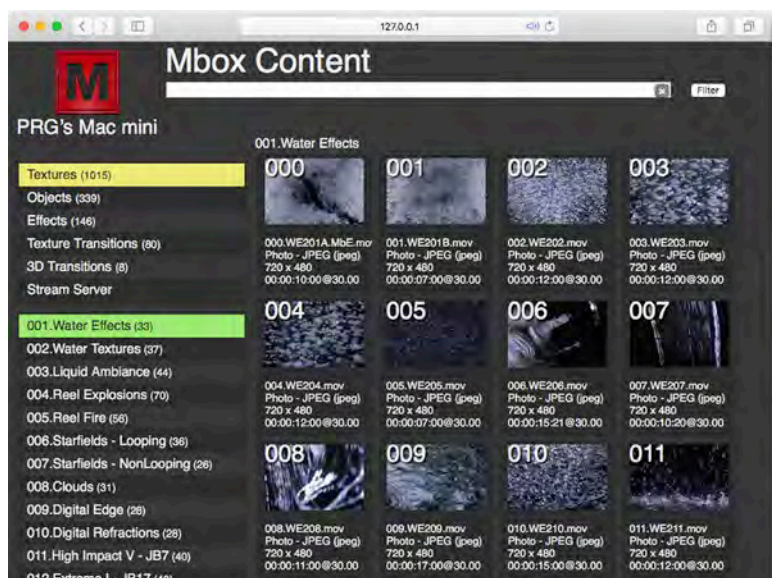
127.0.0.1

M

Mbox Content

Filter

PRG's Mac mini

Textures (1015)
Objects (339)
Effects (146)
Texture Transitions (80)
3D Transitions (8)
Stream Server

001.Water Effects (33)
002.Water Textures (37)
003.Liquid Ambiance (44)
004.Reel Explosions (70)
005.Reel Fire (56)
006.Starfields - Looping (36)
007.Starfields - NonLooping (26)
008.Clouds (31)
009.Digital Edge (26)
010.Digital Refractions (28)
011.High Impact V - JB7 (40)
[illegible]

001.Water Effects

000
000.WE201A.MbE.mov
Photo - JPEG (jpeg)
720 x 480
00:00:10:00@30.00

001
001.WE201B.mov
Photo - JPEG (jpeg)
720 x 480
00:00:07:00@30.00

002
002.WE202.mov
Photo - JPEG (jpeg)
720 x 480
00:00:12:00@30.00

003
003.WE203.mov
Photo - JPEG (jpeg)
720 x 480
00:00:12:00@30.00

004
004.WE204.mov
Photo - JPEG (jpeg)
720 x 480
00:00:12:00@30.00

005
005.WE205.mov
Photo - JPEG (jpeg)
720 x 480
00:00:07:00@30.00

006
006.WE206.mov
Photo - JPEG (jpeg)
720 x 480
00:00:15:21@30.00

007
007.WE207.mov
Photo - JPEG (jpeg)
720 x 480
00:00:10:20@30.00

008
008.WE208.mov
Photo - JPEG (jpeg)
720 x 480
00:00:11:00@30.00

009
009.WE209.mov
Photo - JPEG (jpeg)
720 x 480
00:00:17:00@30.00

010
010.WE210.mov
Photo - JPEG (jpeg)
720 x 480
00:00:15:00@30.00

011
011.WE211.mov
Photo - JPEG (jpeg)
720 x 480
00:00:12:00@30.00